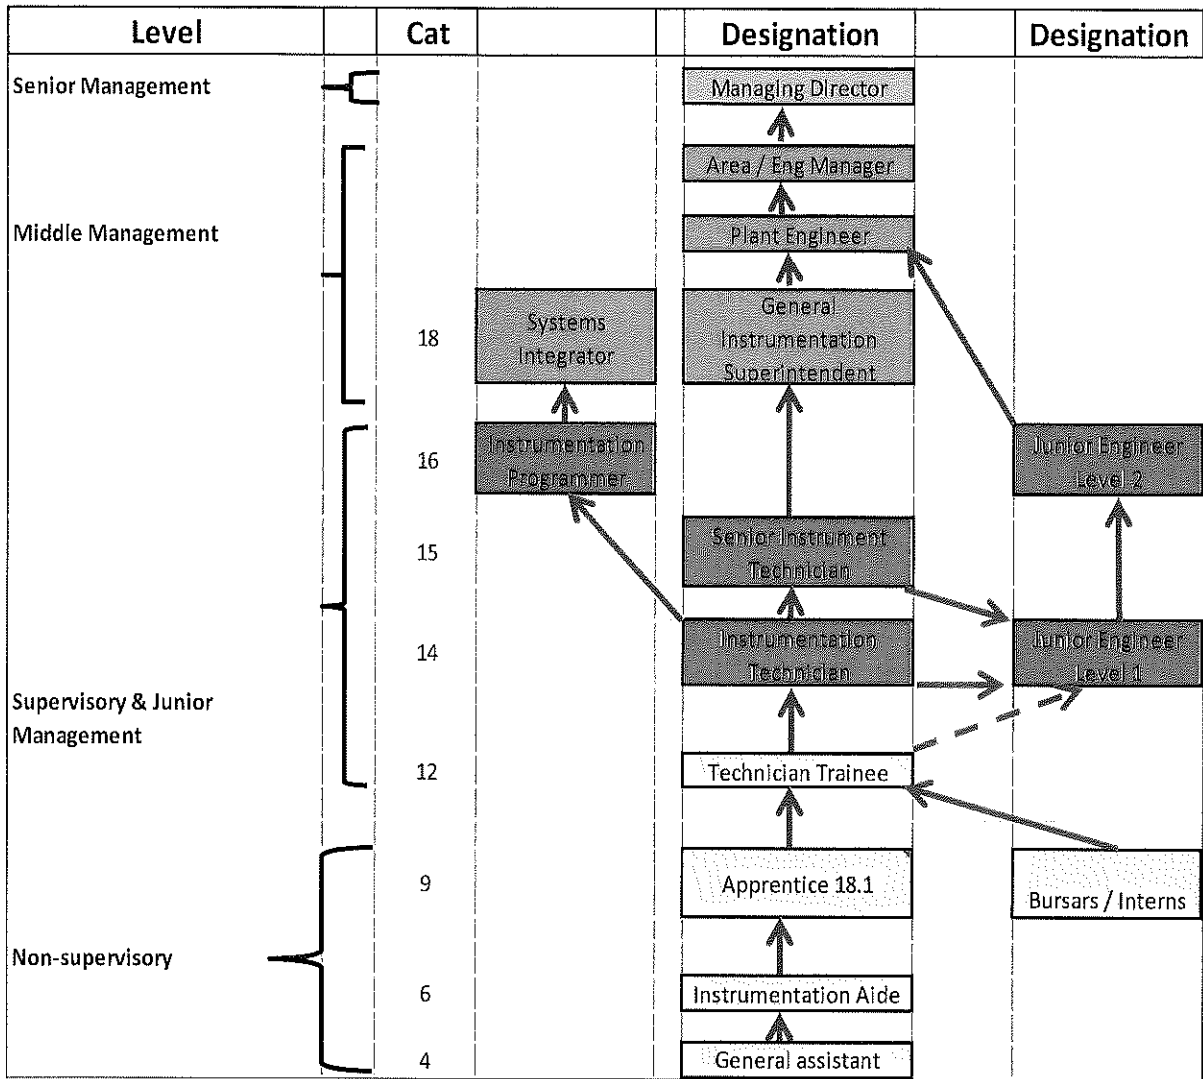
Level

Cat

Designation

Designation

Senior Management

Managing Director

Area / Eng Manager

Middle Management

Plant Engineer

18

Systems Integrator

General Instrumentation Superintendent

16

Instrumentation Programmer

Junior Engineer Level 2

15

Senior Instrument Technician

14

Instrumentation Technician

Junior Engineer Level 1

Supervisory & Junior Management

12

Technician Trainee

9

Apprentice 18.1

Bursars / Interns

Non-supervisory

6

Instrumentation Aide

4

General assistant